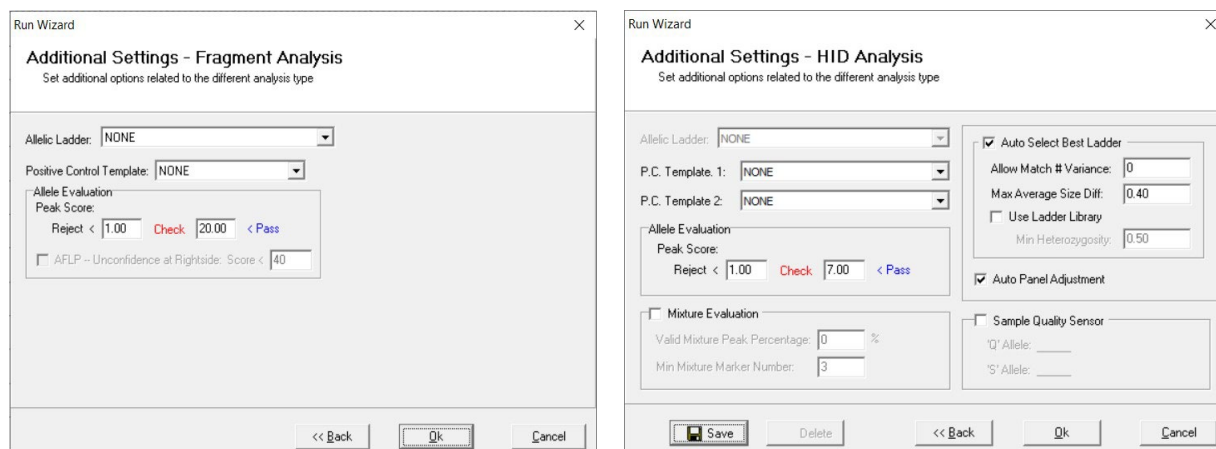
Run Wizard

Additional Settings - Fragment Analysis
Set additional options related to the different analysis type

Allelic Ladder: NONE

Positive Control Template: NONE

Allele Evaluation
Peak Score:
Reject < 1.00 Check 20.00 < Pass

AFLP -- Unconfidence at Rightside: Score < 40

<< Back Ok Cancel

Run Wizard

Additional Settings - HID Analysis
Set additional options related to the different analysis type

Allelic Ladder: NONE

P.C. Template. 1: NONE

P.C. Template 2: NONE

Allele Evaluation
Peak Score:
Reject < 1.00 Check 7.00 < Pass

Mixture Evaluation
Valid Mixture Peak Percentage: 0 %
Min Mixture Marker Number: 3

Auto Select Best Ladder
Allow Match # Variance: 0
Max Average Size Diff: 0.40
Use Ladder Library
Min Heterozygosity: 0.50

Auto Panel Adjustment

Sample Quality Sensor
'Q' Allele: _____
'S' Allele: _____

Save Delete << Back Ok Cancel